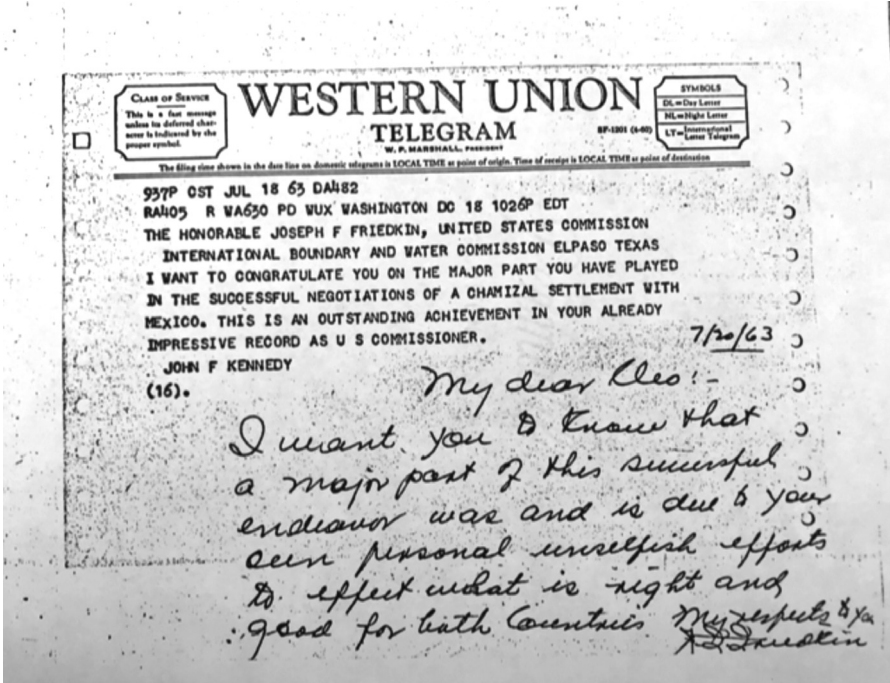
CLASS OF SERVICE
This is a fast message unless its deferred character is indicated by the proper symbol.

WESTERN UNION
TELEGRAM
W. P. MARSHALL, PRESIDENT

SYMBOLS
DL=Day Letter
NL=Night Letter
LT=International Letter Telegram

SF-1201 (4-60)

The filing time shown in the date line on domestic telegrams is LOCAL TIME at point of origin. Time of receipt is LOCAL TIME at point of destination

937P CST JUL 18 63 DA482
RA405 R WA630 PD WUX WASHINGTON DC 18 1026P EDT
THE HONORABLE JOSEPH F FRIEDKIN, UNITED STATES COMMISSION
INTERNATIONAL BOUNDARY AND WATER COMMISSION ELPASO TEXAS
I WANT TO CONGRATULATE YOU ON THE MAJOR PART YOU HAVE PLAYED IN THE SUCCESSFUL NEGOTIATIONS OF A CHAMIZAL SETTLEMENT WITH MEXICO. THIS IS AN OUTSTANDING ACHIEVEMENT IN YOUR ALREADY IMPRESSIVE RECORD AS U S COMMISSIONER.
JOHN F KENNEDY
(16).

7/20/63

My dear Cleo:-
I want you to know that a major part of this successful endeavor was and is due to your own personal unselfish efforts to effect what is right and good for both Countries. My respects to you
J F Friedkin